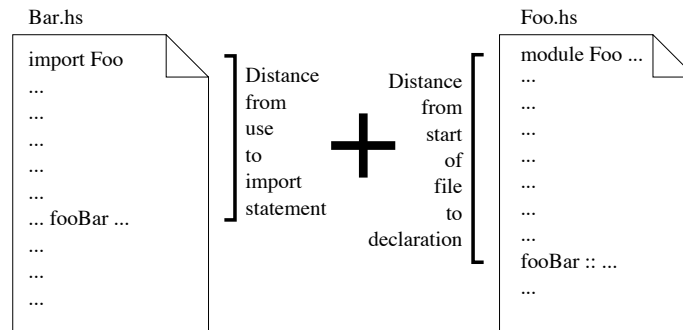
Bar.hs

import Foo
...
...
...
...
...
... fooBar ...
...
...
...

Distance from use to import statement

Foo.hs

module Foo ...
...
...
...
...
...
...
...
fooBar :: ...
...

Distance from start of file to declaration